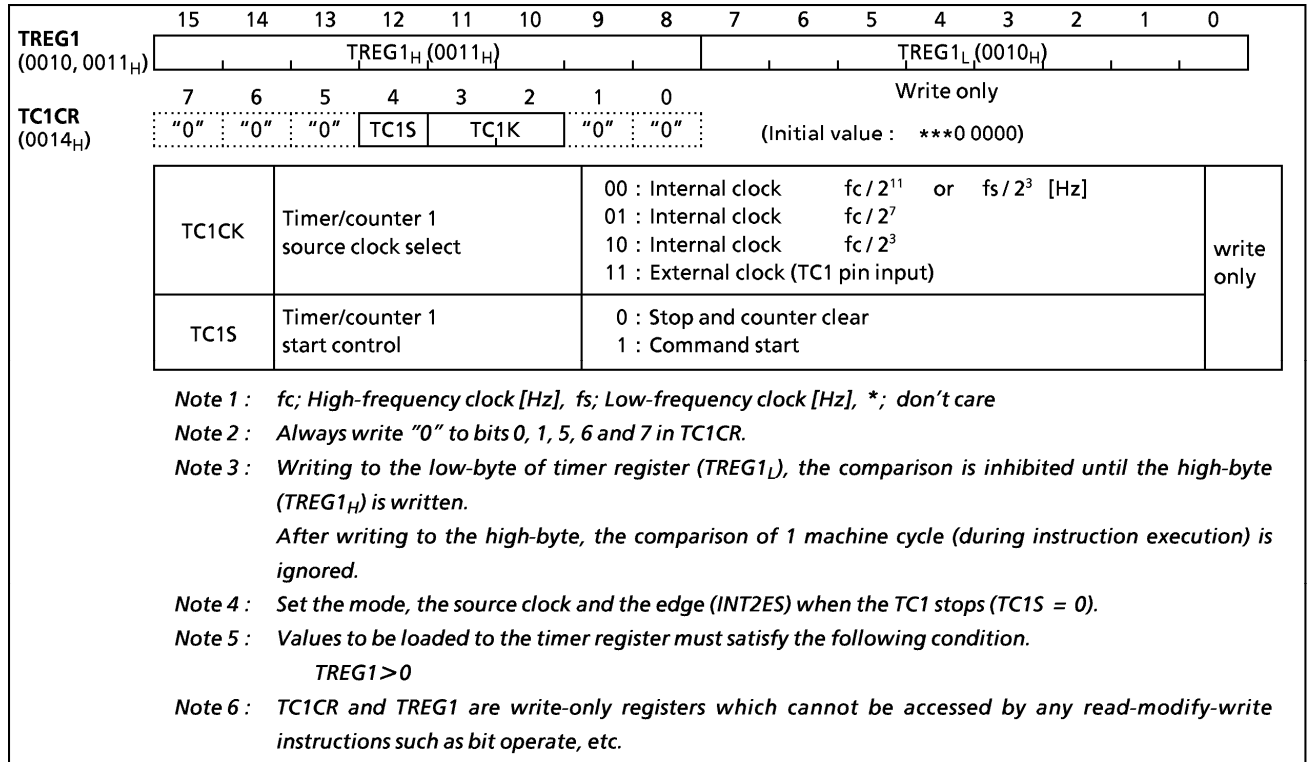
TREG1 $(0010, 0011_H)$

| 15 | 14 | 13 | 12 | 11 | 10 | 9 | 8 | 7 | 6 | 5 | 4 | 3 | 2 | 1 | 0 |
|---|---|---|---|---|---|---|---|---|---|---|---|---|---|---|---|
| $TREG1_H (0011_H)$ | | | | | | | | $TREG1_L (0010_H)$ | | | | | | | |

Write only

TC1CR $(0014_H)$

| 7 | 6 | 5 | 4 | 3 | 2 | 1 | 0 |
|---|---|---|---|---|---|---|---|
| "0" | "0" | "0" | TC1S | TC1K | | "0" | "0" |

(Initial value : ***0 0000)

| TC1CK | Timer/counter 1 source clock select | 00 : Internal clock $fc/2^{11}$ or $fs/2^3$ [Hz] 01 : Internal clock $fc/2^7$ 10 : Internal clock $fc/2^3$ 11 : External clock (TC1 pin input) | write only |
|---|---|---|---|
| TC1S | Timer/counter 1 start control | 0 : Stop and counter clear 1 : Command start | |

Note 1 : fc; High-frequency clock [Hz], fs; Low-frequency clock [Hz], *; don't care

Note 2 : Always write "0" to bits 0, 1, 5, 6 and 7 in TC1CR.

Note 3 : Writing to the low-byte of timer register ($TREG1_L$), the comparison is inhibited until the high-byte ($TREG1_H$) is written.
After writing to the high-byte, the comparison of 1 machine cycle (during instruction execution) is ignored.

Note 4 : Set the mode, the source clock and the edge (INT2ES) when the TC1 stops (TC1S = 0).

Note 5 : Values to be loaded to the timer register must satisfy the following condition.
TREG1 > 0

Note 6 : TC1CR and TREG1 are write-only registers which cannot be accessed by any read-modify-write instructions such as bit operate, etc.